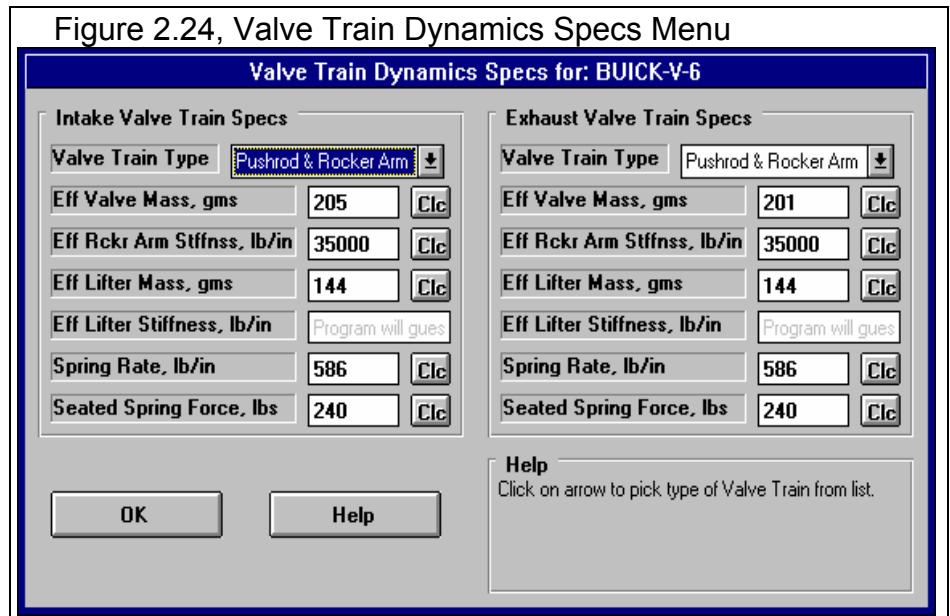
Figure 2.24, Valve Train Dynamics Specs Menu

Valve Train Dynamics Specs for: BUICK-V-6

Intake Valve Train Specs

Valve Train Type | Pushrod & Rocker Arm

Eff Valve Mass, gms | 205 | Clc

Eff Rckr Arm Stffnss, lb/in | 35000 | Clc

Eff Lifter Mass, gms | 144 | Clc

Eff Lifter Stiffness, lb/in | Program will gues

Spring Rate, lb/in | 586 | Clc

Seated Spring Force, lbs | 240 | Clc

Exhaust Valve Train Specs

Valve Train Type | Pushrod & Rocker Arm

Eff Valve Mass, gms | 201 | Clc

Eff Rckr Arm Stffnss, lb/in | 35000 | Clc

Eff Lifter Mass, gms | 144 | Clc

Eff Lifter Stiffness, lb/in | Program will gues

Spring Rate, lb/in | 586 | Clc

Seated Spring Force, lbs | 240 | Clc

OK

Help

Help
Click on arrow to pick type of Valve Train from list.